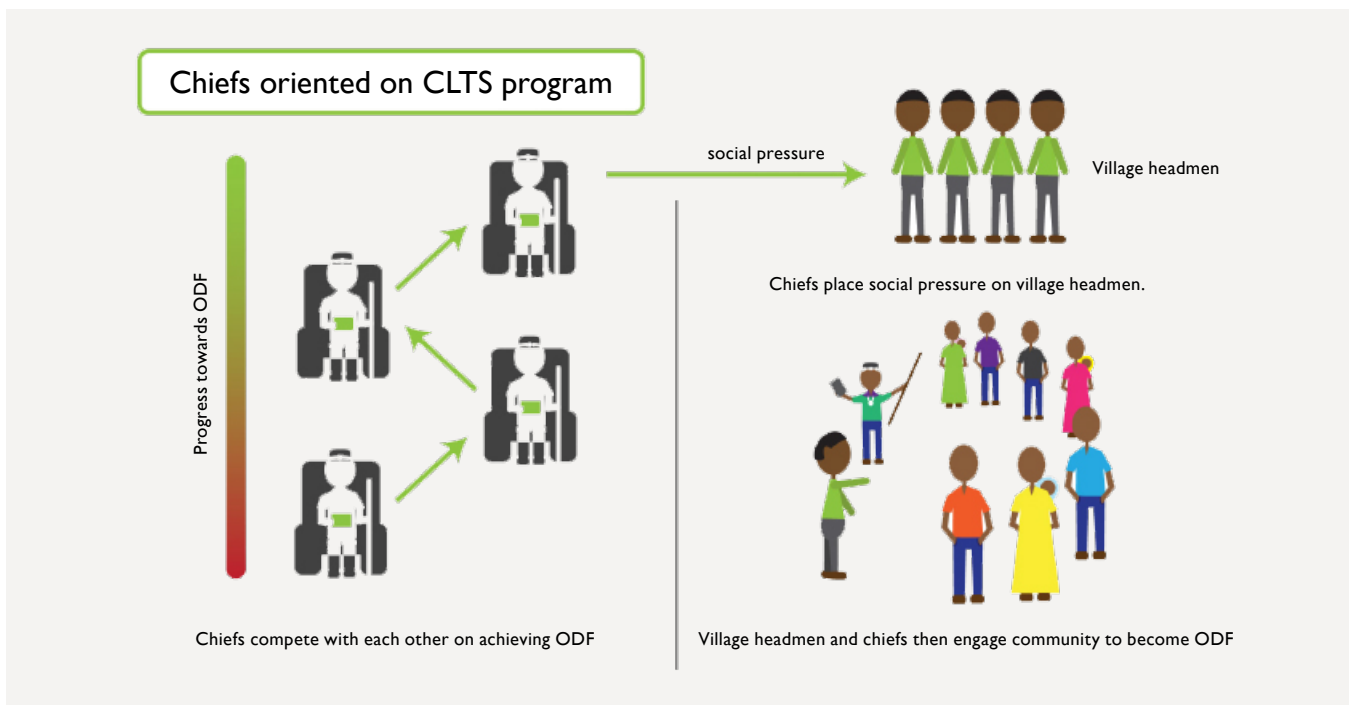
Chiefs oriented on CLTS program

Progress towards ODF

social pressure

Village headmen

Chiefs place social pressure on village headmen.

Chiefs compete with each other on achieving ODF

Village headmen and chiefs then engage community to become ODF